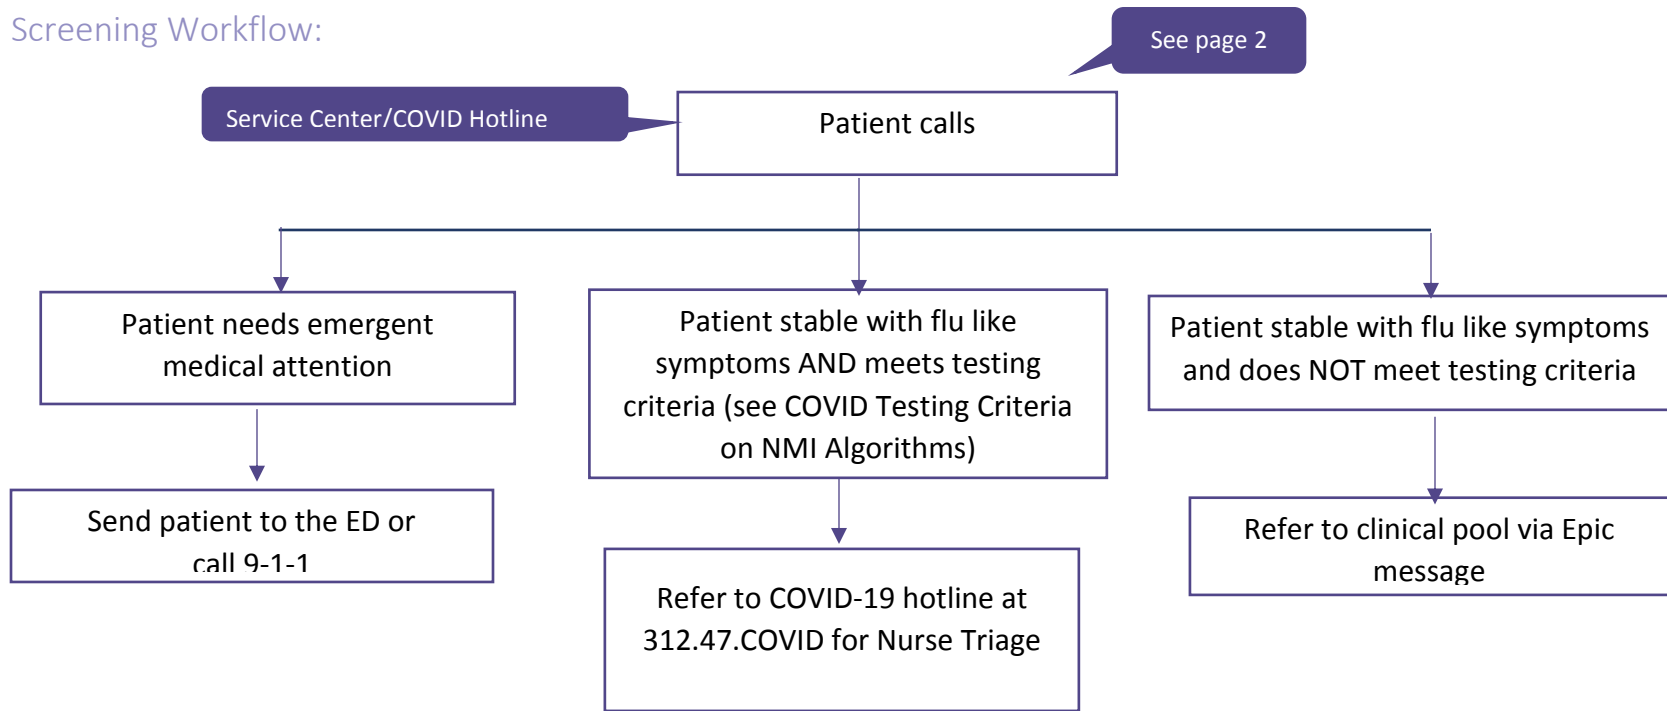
Screening Workflow:

See page 2

Service Center/COVID Hotline

Patient calls

Patient needs emergent medical attention

Send patient to the ED or call 9-1-1

Patient stable with flu like symptoms AND meets testing criteria (see COVID Testing Criteria on NMI Algorithms)

Refer to COVID-19 hotline at 312.47.COVID for Nurse Triage

Patient stable with flu like symptoms and does NOT meet testing criteria

Refer to clinical pool via Epic message